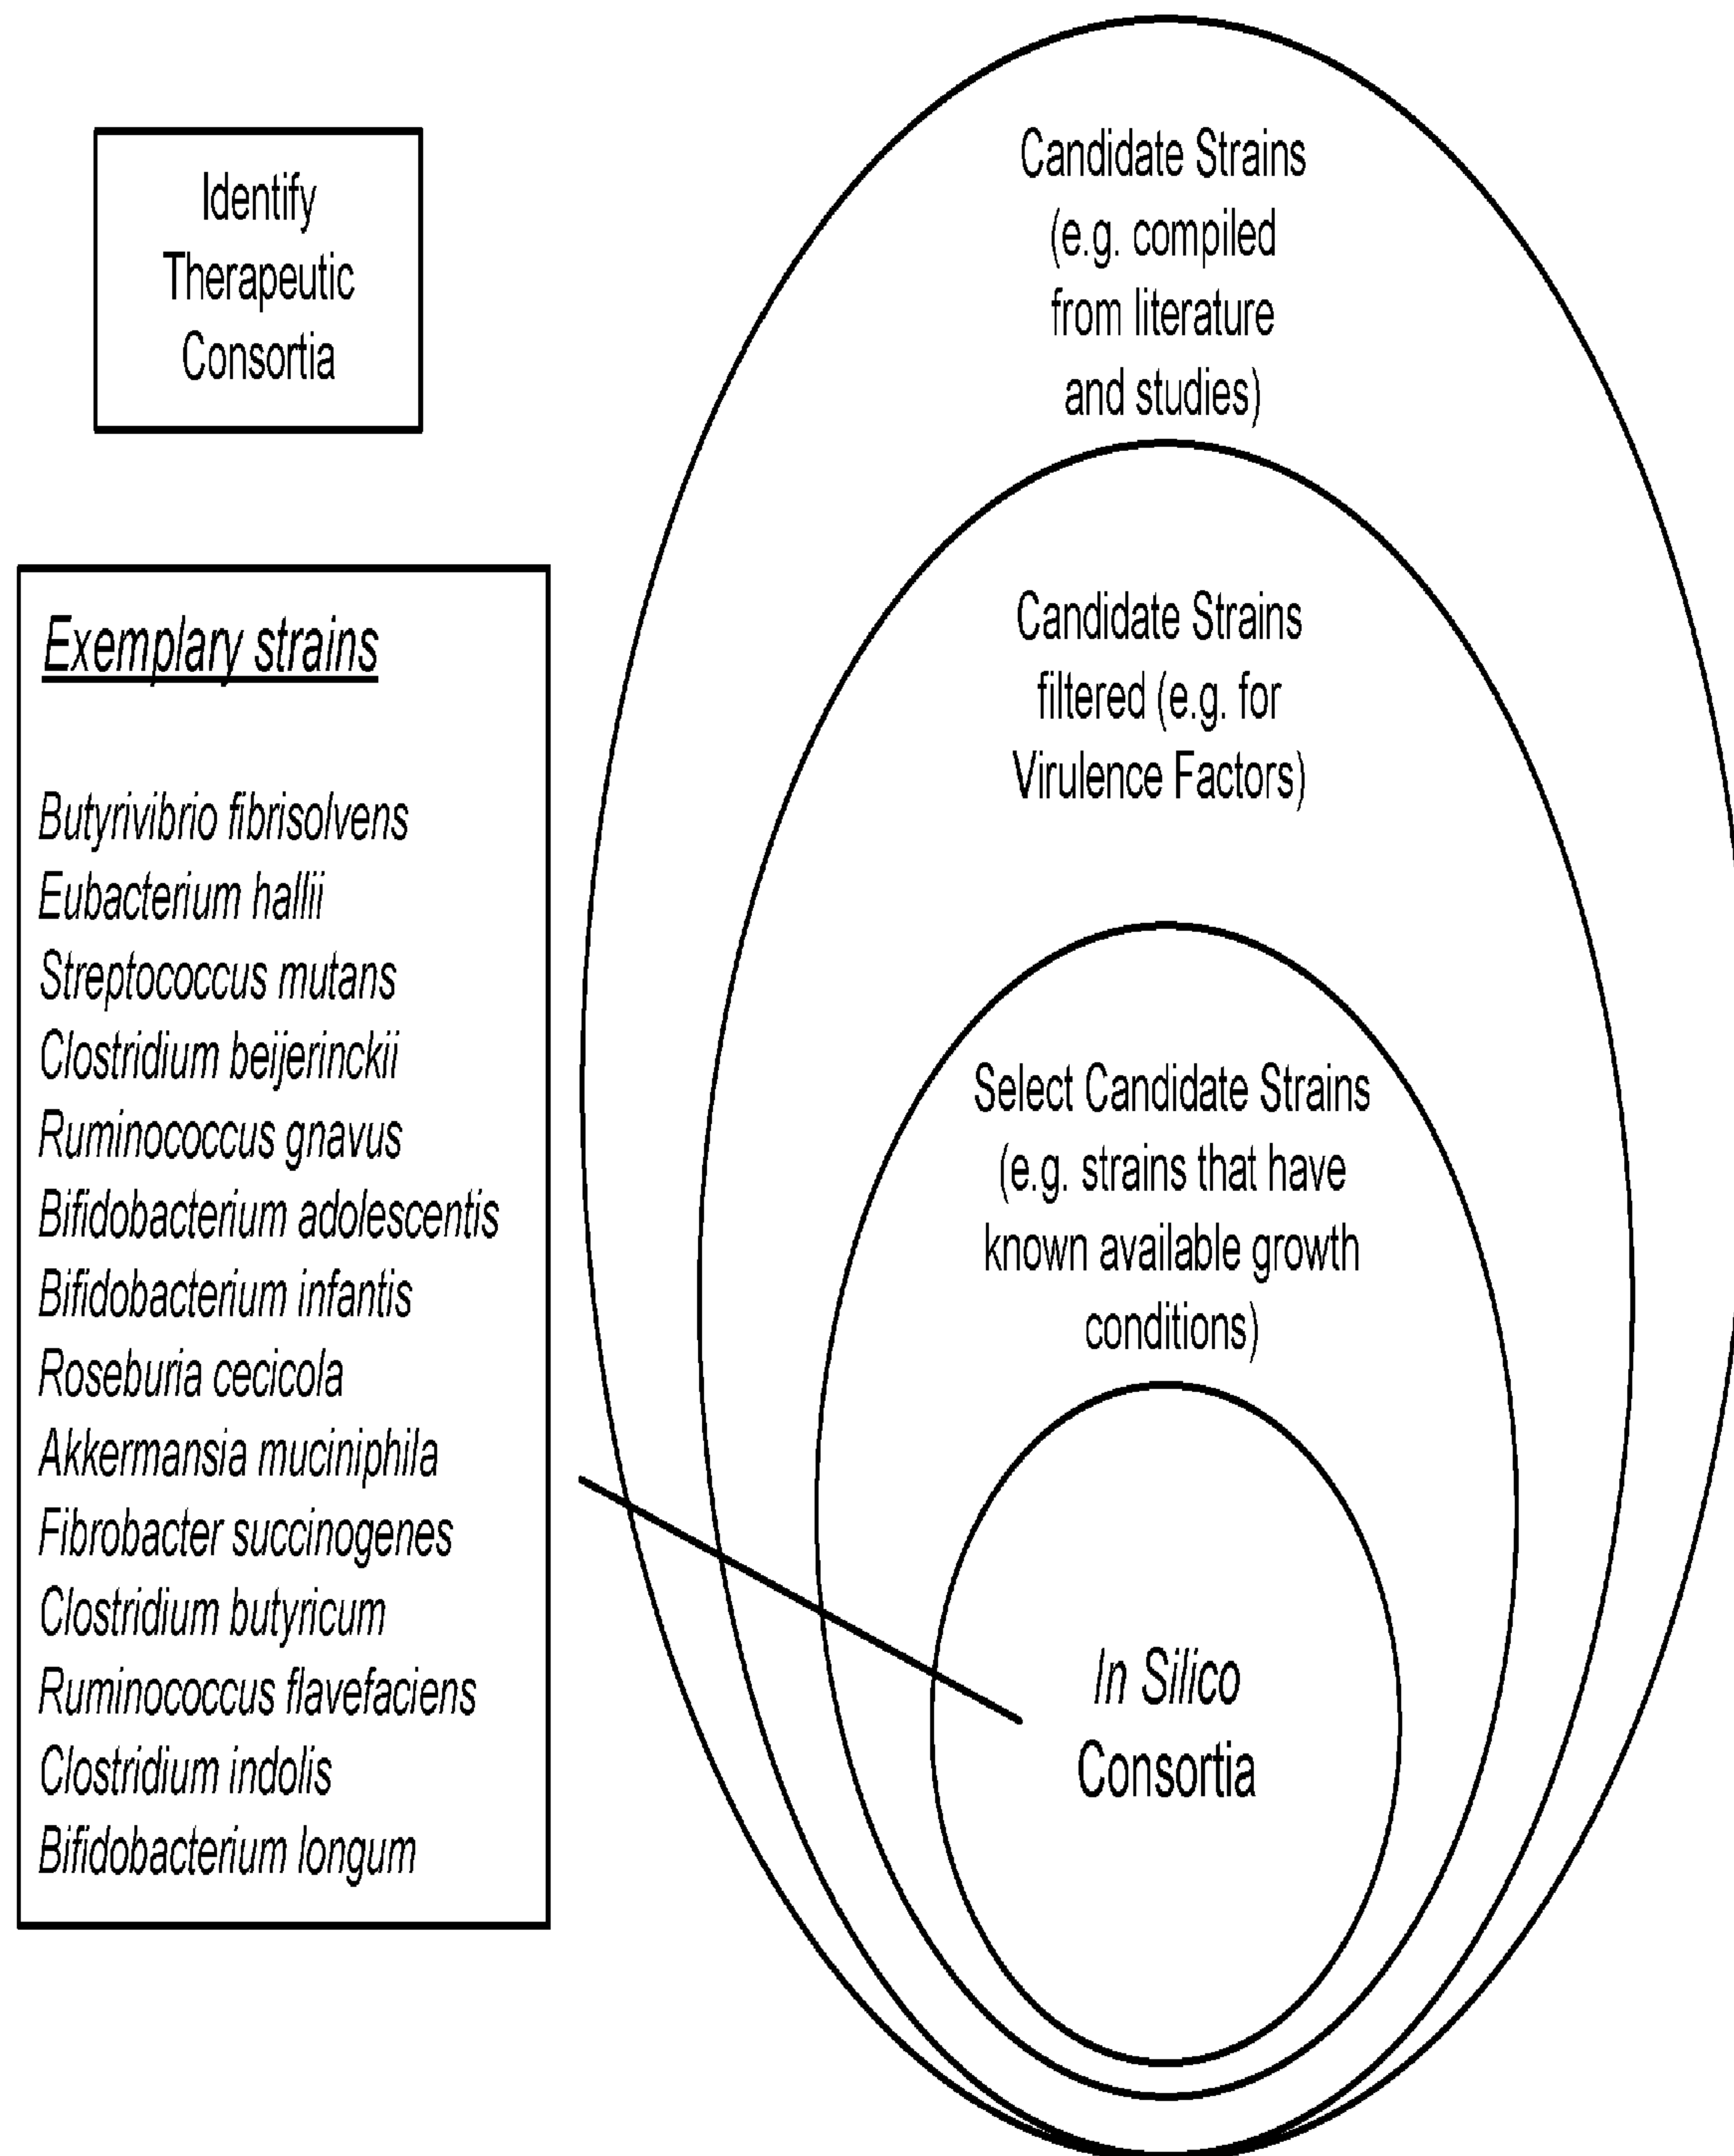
Identify Therapeutic Consortia

Exemplary strains

Butyrivibrio fibrisolvens
Eubacterium hallii
Streptococcus mutans
Clostridium beijerinckii
Ruminococcus gnavus
Bifidobacterium adolescentis
Bifidobacterium infantis
Roseburia cecicola
Akkermansia muciniphila
Fibrobacter succinogenes
Clostridium butyricum
Ruminococcus flavefaciens
Clostridium indolis
Bifidobacterium longum

Candidate Strains (e.g. compiled from literature and studies)

Candidate Strains filtered (e.g. for Virulence Factors)

Select Candidate Strains (e.g. strains that have known available growth conditions)

In Silico Consortia